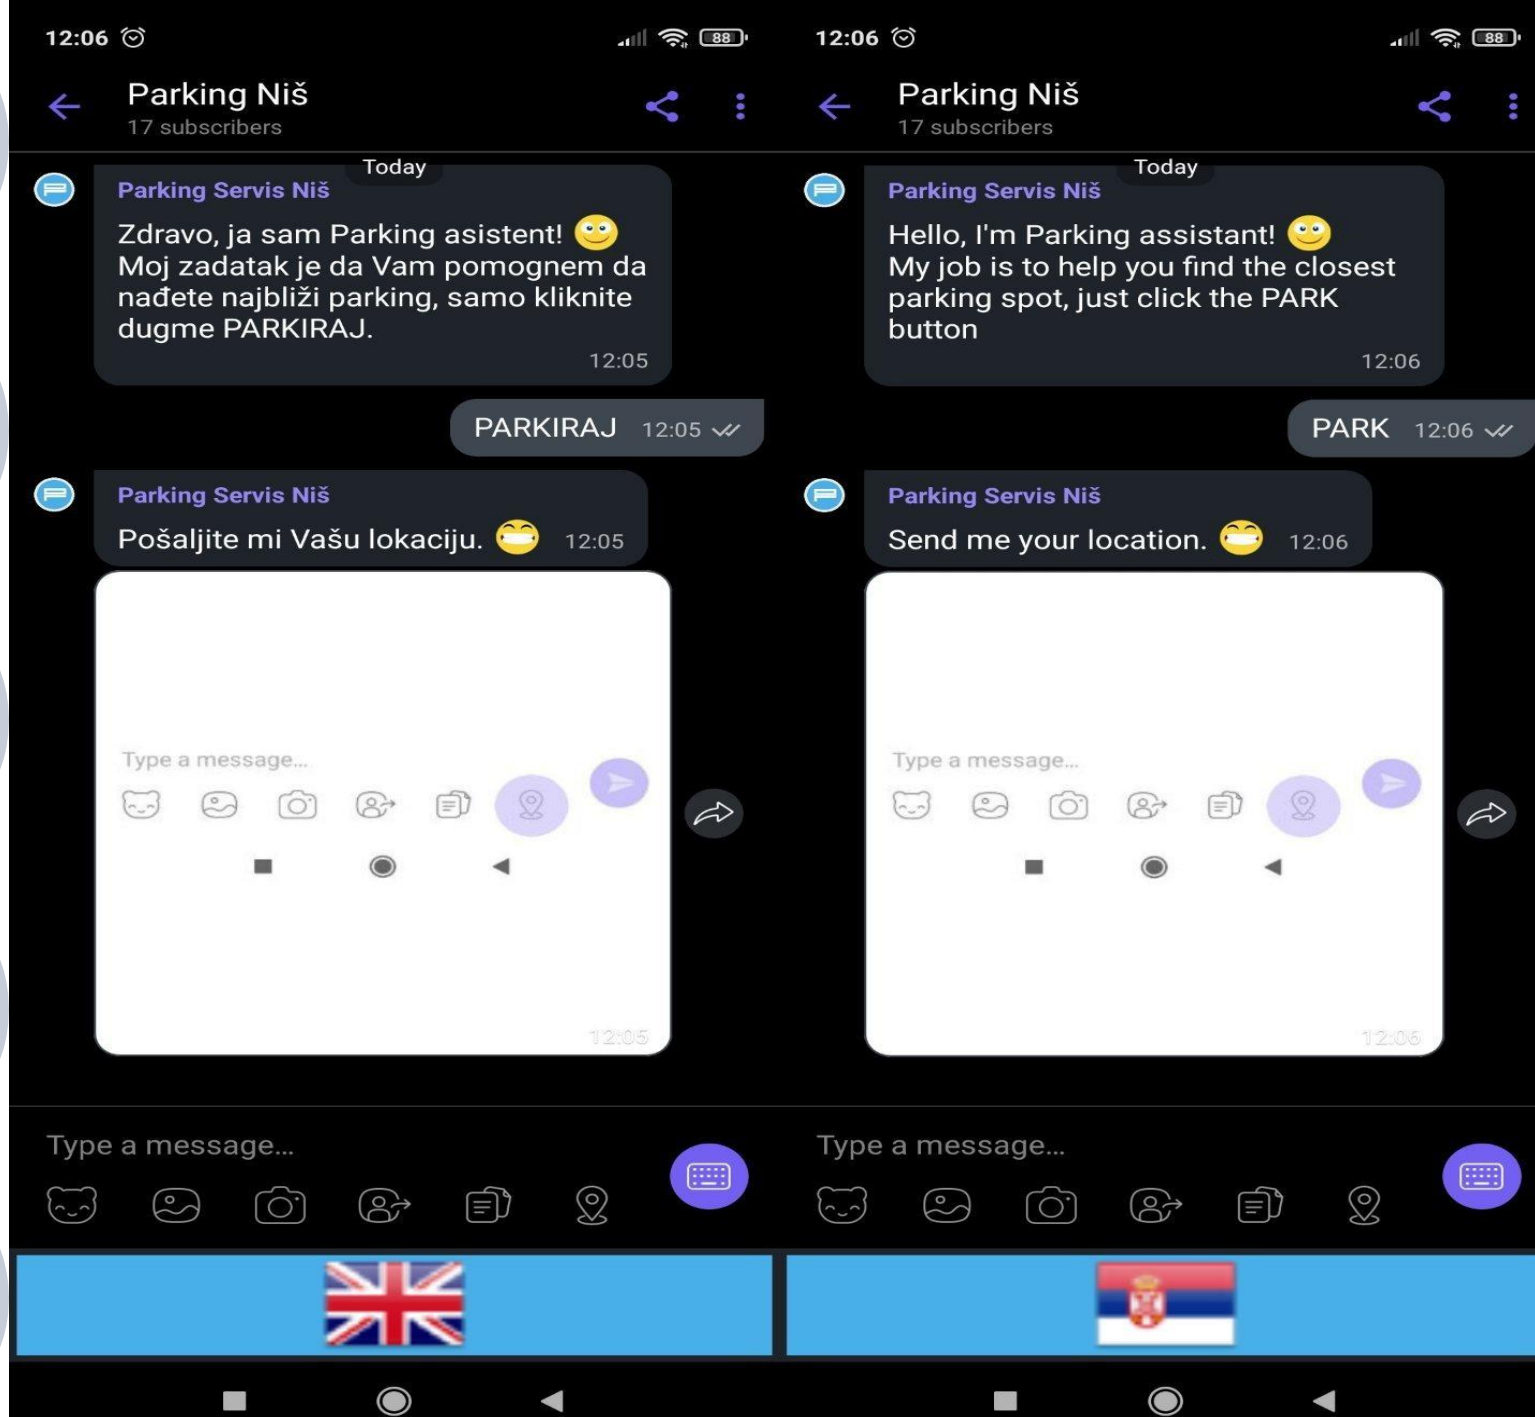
12:06 88

Parking Niš
17 subscribers

Today

Parking Servis Niš
Zdravo, ja sam Parking asistent! 😊
Moj zadatak je da Vam pomognem da nađete najbliži parking, samo kliknite dugme PARKIRAJ.
12:05

PARKIRAJ 12:05

Parking Servis Niš
Pošaljite mi Vašu lokaciju. 😁 12:05

Type a message...

12:05

Type a message...

12:06 88

Parking Niš
17 subscribers

Today

Parking Servis Niš
Hello, I'm Parking assistant! 😊
My job is to help you find the closest parking spot, just click the PARK button
12:06

PARK 12:06

Parking Servis Niš
Send me your location. 😁 12:06

Type a message...

12:06

Type a message...